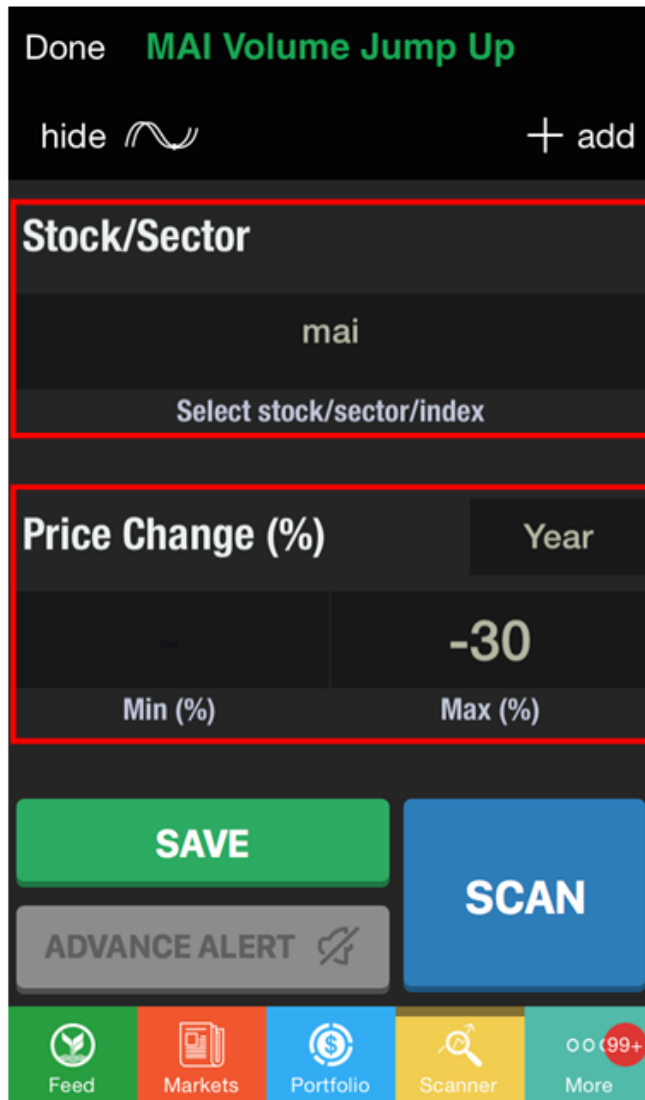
Done MAI Volume Jump Up

hide

+ add

Stock/Sector

mai

Select stock/sector/index

Price Change (%)

Year

-

-30

Min (%)

Max (%)

SAVE

SCAN

ADVANCE ALERT

Feed

Markets

Portfolio

Scanner

99+

More